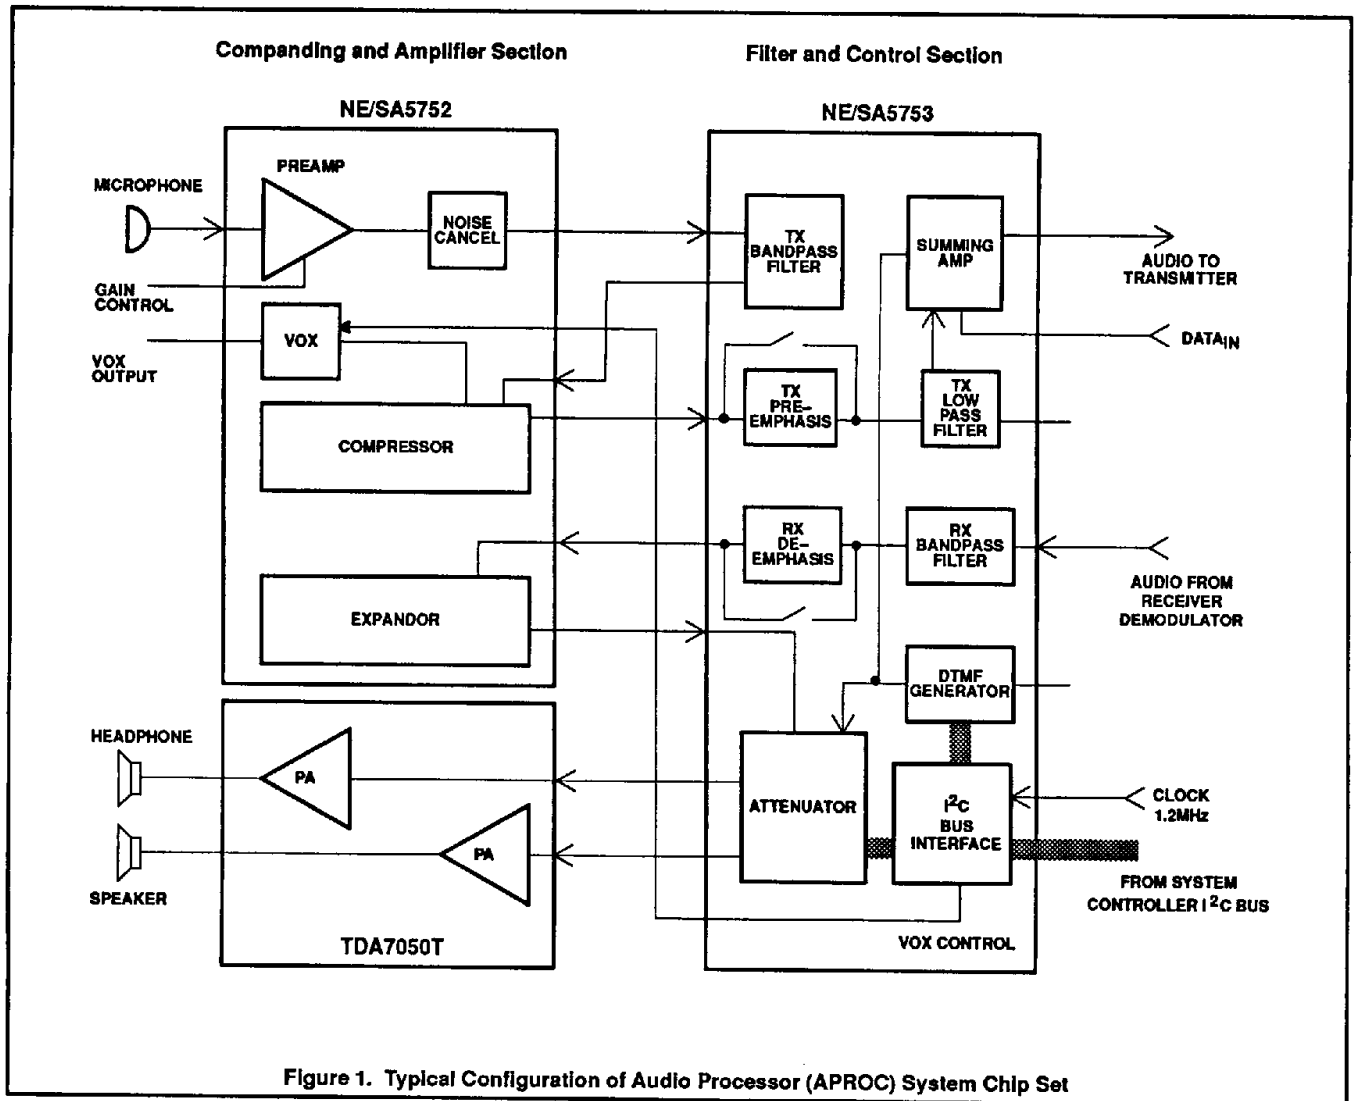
Companding and Amplifier Section

Filter and Control Section

NE/SA5752

NE/SA5753

MICROPHONE

PREAMP

NOISE CANCEL

TX BANDPASS FILTER

SUMMING AMP

AUDIO TO TRANSMITTER

GAIN CONTROL

VOX

DATA$_{IN}$

VOX OUTPUT

TX PRE-EMPHASIS

TX LOW PASS FILTER

COMPRESSOR

RX DE-EMPHASIS

RX BANDPASS FILTER

AUDIO FROM RECEIVER DEMODULATOR

EXPANDOR

DTMF GENERATOR

HEADPHONE

PA

ATTENUATOR

$I^2C$ BUS INTERFACE

CLOCK 1.2MHz

PA

SPEAKER

FROM SYSTEM CONTROLLER $I^2C$ BUS

TDA7050T

VOX CONTROL

Figure 1. Typical Configuration of Audio Processor (APROC) System Chip Set